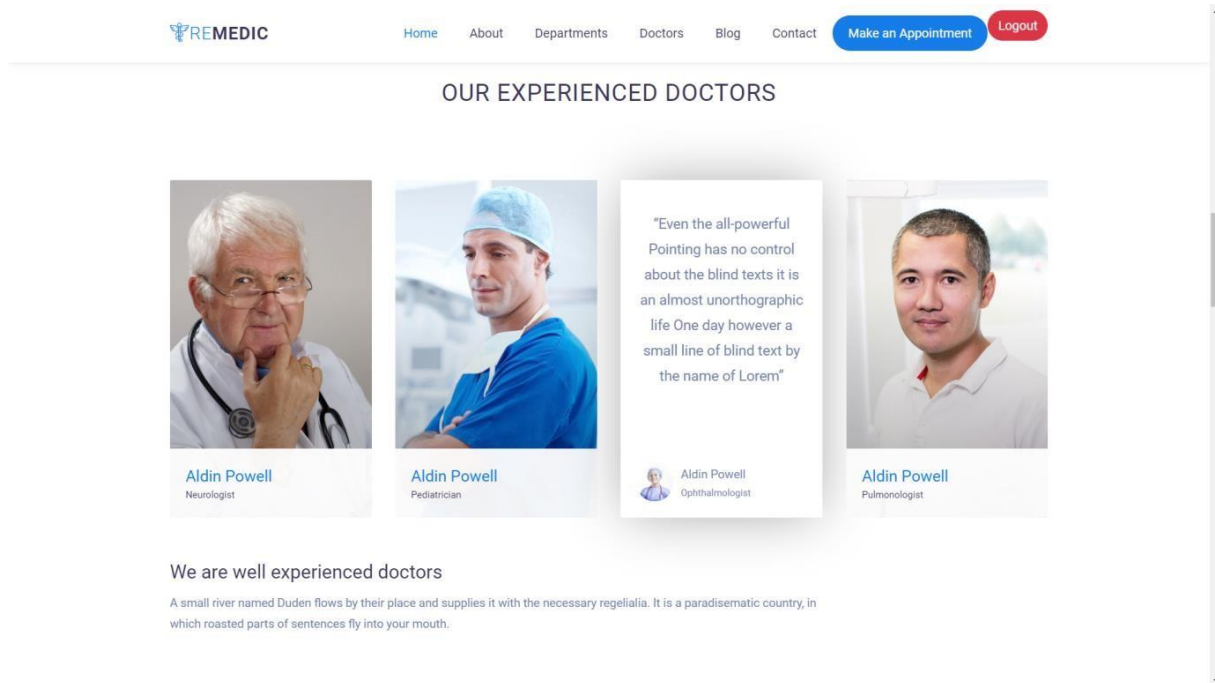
REMEDIC

Home About Departments Doctors Blog Contact Make an Appointment Logout

OUR EXPERIENCED DOCTORS

Aldin Powell
Neurologist

Aldin Powell
Pediatrician

"Even the all-powerful Pointing has no control about the blind texts it is an almost unorthographic life One day however a small line of blind text by the name of Lorem"

Aldin Powell
Ophthalmologist

Aldin Powell
Pulmonologist

We are well experienced doctors

A small river named Duden flows by their place and supplies it with the necessary regelialia. It is a paradisematic country, in which roasted parts of sentences fly into your mouth.